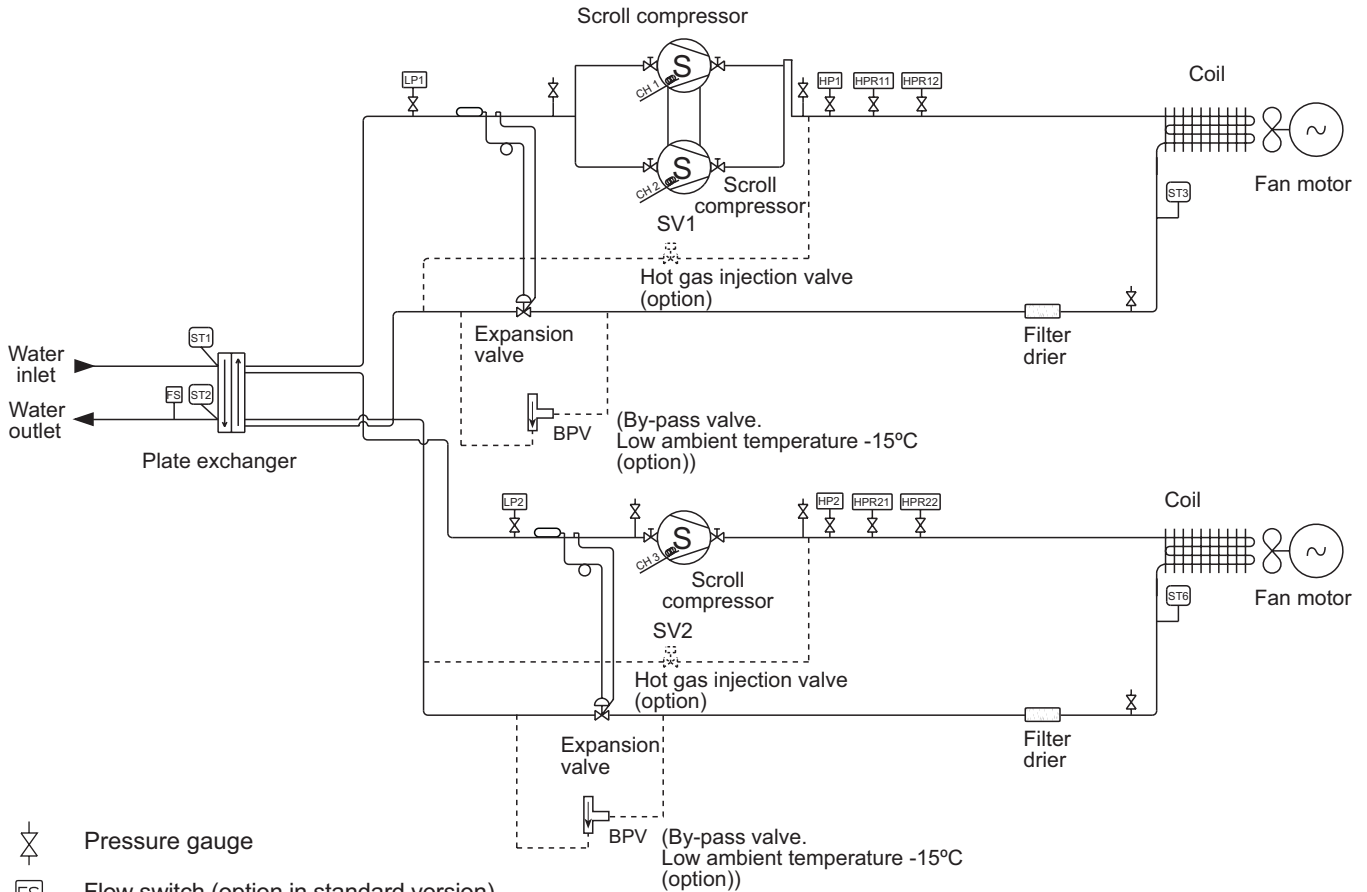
Scroll compressor

LP1

S

CH 1

HP1 HPR11 HPR12

Coil

S

CH 2

Scroll compressor

ST3

Fan motor

SV1

Hot gas injection valve (option)

ST1

Water inlet

Expansion valve

Filter drier

FS ST2

Water outlet

BPV

(By-pass valve. Low ambient temperature -15ºC (option))

Plate exchanger

LP2

HP2 HPR21 HPR22

Coil

S

CH 3

Scroll compressor

ST6

Fan motor

SV2

Hot gas injection valve (option)

Expansion valve

Filter drier

BPV

(By-pass valve. Low ambient temperature -15ºC (option))

Pressure gauge

FS Flow switch (option in standard version)